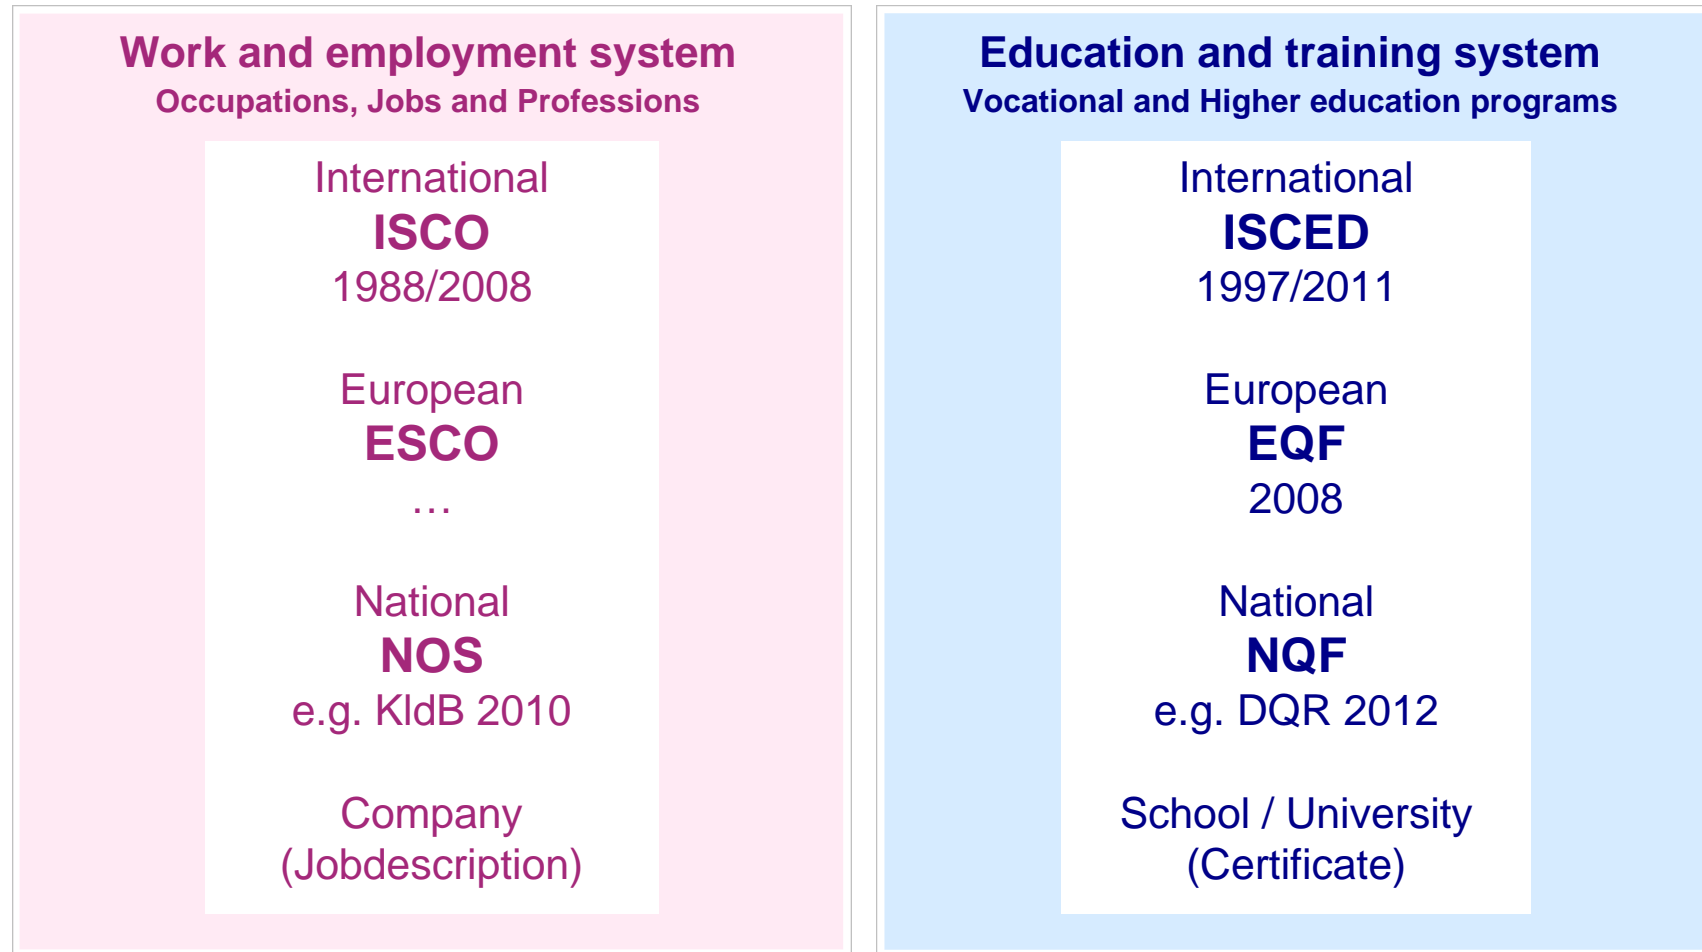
Work and employment system
Occupations, Jobs and Professions

International
ISCO
1988/2008

European
ESCO
…

National
NOS
e.g. KldB 2010

Company
(Jobdescription)

Education and training system
Vocational and Higher education programs

International
ISCED
1997/2011

European
EQF
2008

National
NQF
e.g. DQR 2012

School / University
(Certificate)